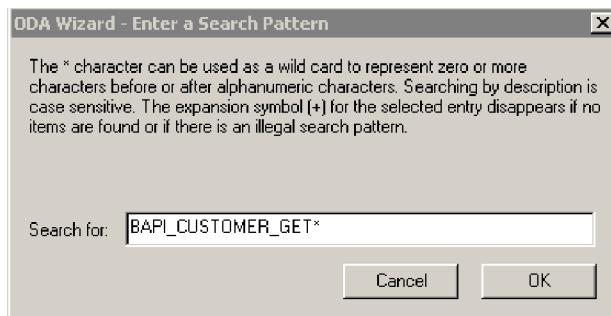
ODA Wizard - Enter a Search Pattern

The * character can be used as a wild card to represent zero or more characters before or after alphanumeric characters. Searching by description is case sensitive. The expansion symbol (+) for the selected entry disappears if no items are found or if there is an illegal search pattern.

Search for: BAPI_CUSTOMER_GET*

Cancel OK